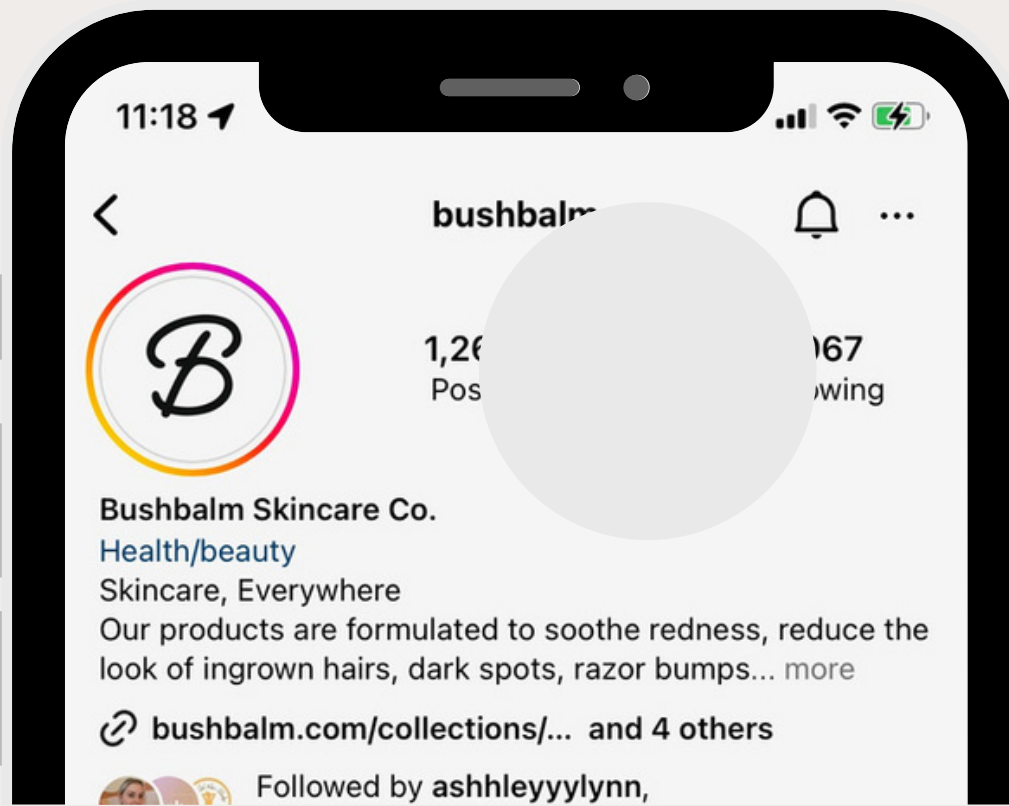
11:18

bushbalm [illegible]

B

1,26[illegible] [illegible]067
Pos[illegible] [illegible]owing

Bushbalm Skincare Co.
Health/beauty
Skincare, Everywhere
Our products are formulated to soothe redness, reduce the look of ingrown hairs, dark spots, razor bumps... more

bushbalm.com/collections/... and 4 others

Followed by ashhleyyyylynn,